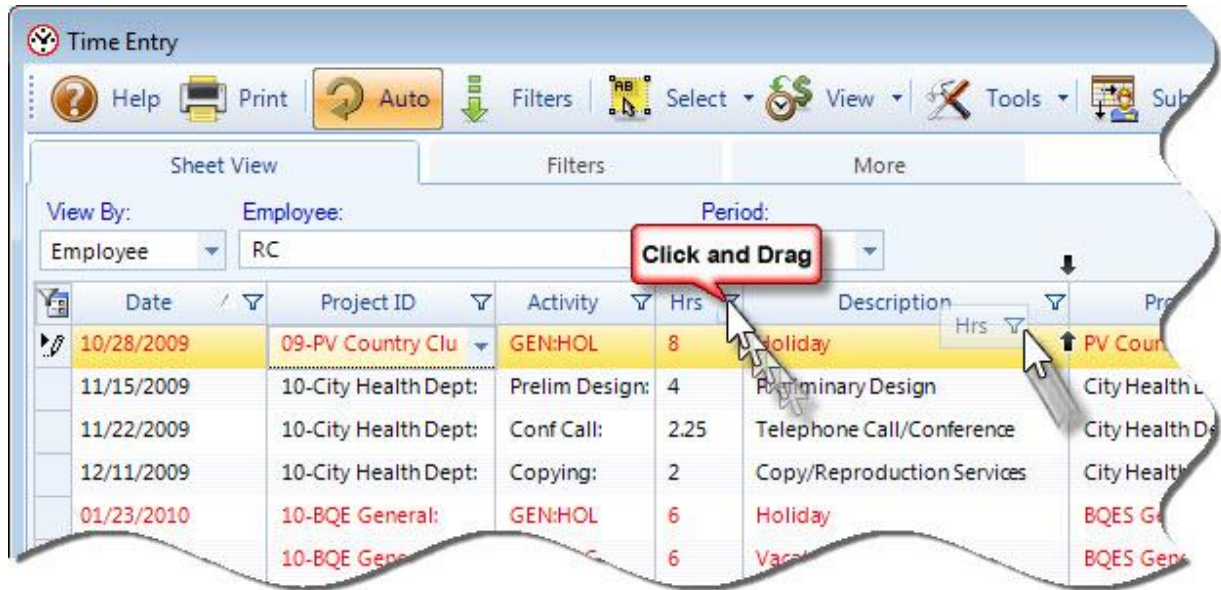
Time Entry

Help Print Auto Filters Select View Tools Sub

Sheet View | Filters | More

View By: Employee
Employee: RC
Period:

Click and Drag

| Date | Project ID | Activity | Hrs | Description | Pr |
|---|---|---|---|---|---|
| 10/28/2009 | 09-PV Country Clu | GEN:HOL | 8 | Holiday | PV Coun |
| 11/15/2009 | 10-City Health Dept: | Prelim Design: | 4 | Preliminary Design | City Health |
| 11/22/2009 | 10-City Health Dept: | Conf Call: | 2.25 | Telephone Call/Conference | City Health De |
| 12/11/2009 | 10-City Health Dept: | Copying: | 2 | Copy/Reproduction Services | City Healt |
| 01/23/2010 | 10-BQE General: | GEN:HOL | 6 | Holiday | BQES Ge |
| | 10-BQE Gen | | 6 | Vaca | BQES Gen |

Hrs